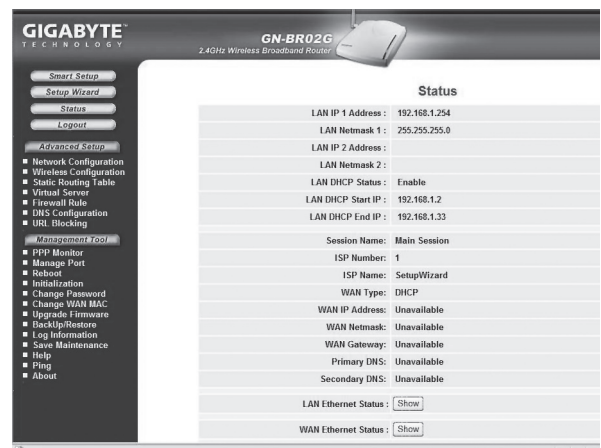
GIGABYTE
TECHNOLOGY

GN-BR02G
2.4GHz Wireless Broadband Router

Smart Setup
Setup Wizard
Status
Logout

Advanced Setup
■ Network Configuration
■ Wireless Configuration
■ Static Routing Table
■ Virtual Server
■ Firewall Rule
■ DNS Configuration
■ URL Blocking

Management Tool
■ PPP Monitor
■ Manage Port
■ Reboot
■ Initialization
■ Change Password
■ Change WAN MAC
■ Upgrade Firmware
■ BackUp/Restore
■ Log Information
■ Save Maintenance
■ Help
■ Ping
■ About

Status

| | |
|---|---|
| LAN IP 1 Address : | 192.168.1.254 |
| LAN Netmask 1 : | 255.255.255.0 |
| LAN IP 2 Address : | |
| LAN Netmask 2 : | |
| LAN DHCP Status : | Enable |
| LAN DHCP Start IP : | 192.168.1.2 |
| LAN DHCP End IP : | 192.168.1.33 |
| Session Name: | Main Session |
| ISP Number: | 1 |
| ISP Name: | SetupWizard |
| WAN Type: | DHCP |
| WAN IP Address: | Unavailable |
| WAN Netmask: | Unavailable |
| WAN Gateway: | Unavailable |
| Primary DNS: | Unavailable |
| Secondary DNS: | Unavailable |
| LAN Ethernet Status : | Show |
| WAN Ethernet Status : | Show |